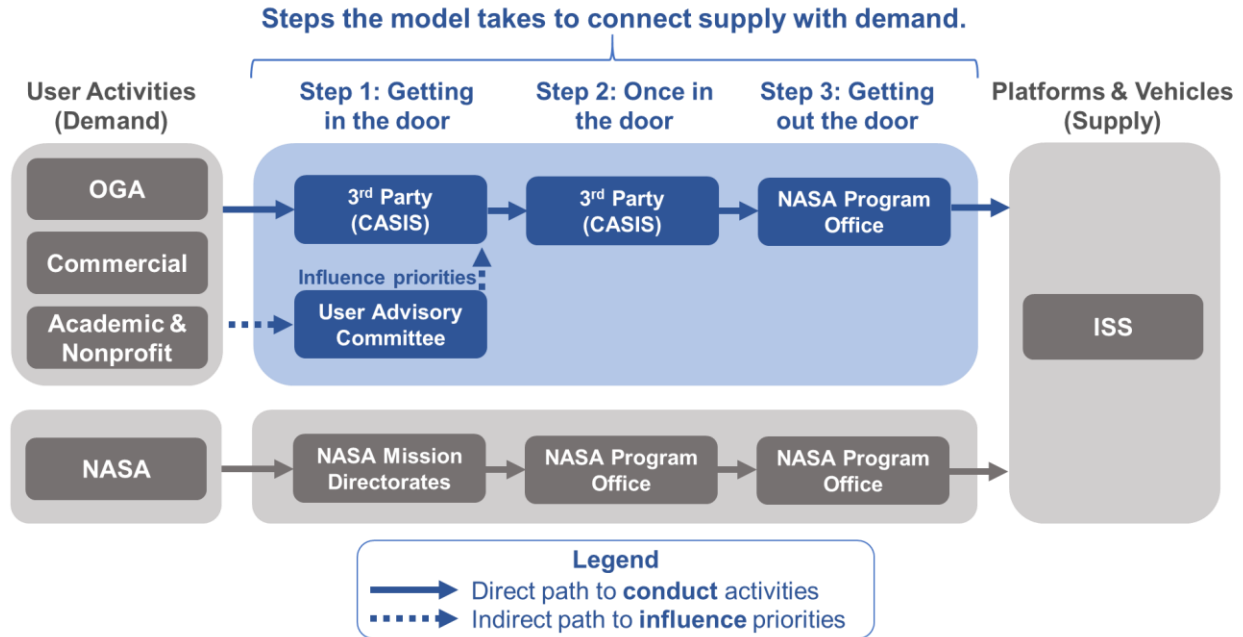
Steps the model takes to connect supply with demand.

User Activities (Demand)

Step 1: Getting in the door

Step 2: Once in the door

Step 3: Getting out the door

Platforms & Vehicles (Supply)

OGA

Commercial

Academic & Nonprofit

$3^{rd}$ Party (CASIS)

Influence priorities

User Advisory Committee

$3^{rd}$ Party (CASIS)

NASA Program Office

ISS

NASA

NASA Mission Directorates

NASA Program Office

NASA Program Office

Legend

Direct path to **conduct** activities

Indirect path to **influence** priorities